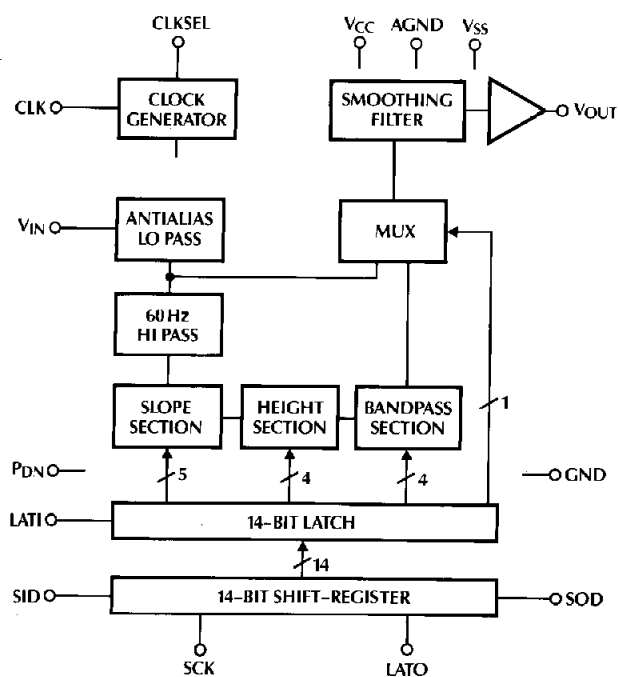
CLKSEL

$V_{CC}$ AGND $V_{SS}$

CLK

CLOCK GENERATOR

SMOOTHING FILTER

$V_{OUT}$

$V_{IN}$

ANTIALIAS LO PASS

MUX

60 Hz HI PASS

SLOPE SECTION

HEIGHT SECTION

BANDPASS SECTION

1

$P_{DN}$

5

4

4

GND

LATI

14-BIT LATCH

14

SID

14-BIT SHIFT-REGISTER

SOD

SCK

LATO